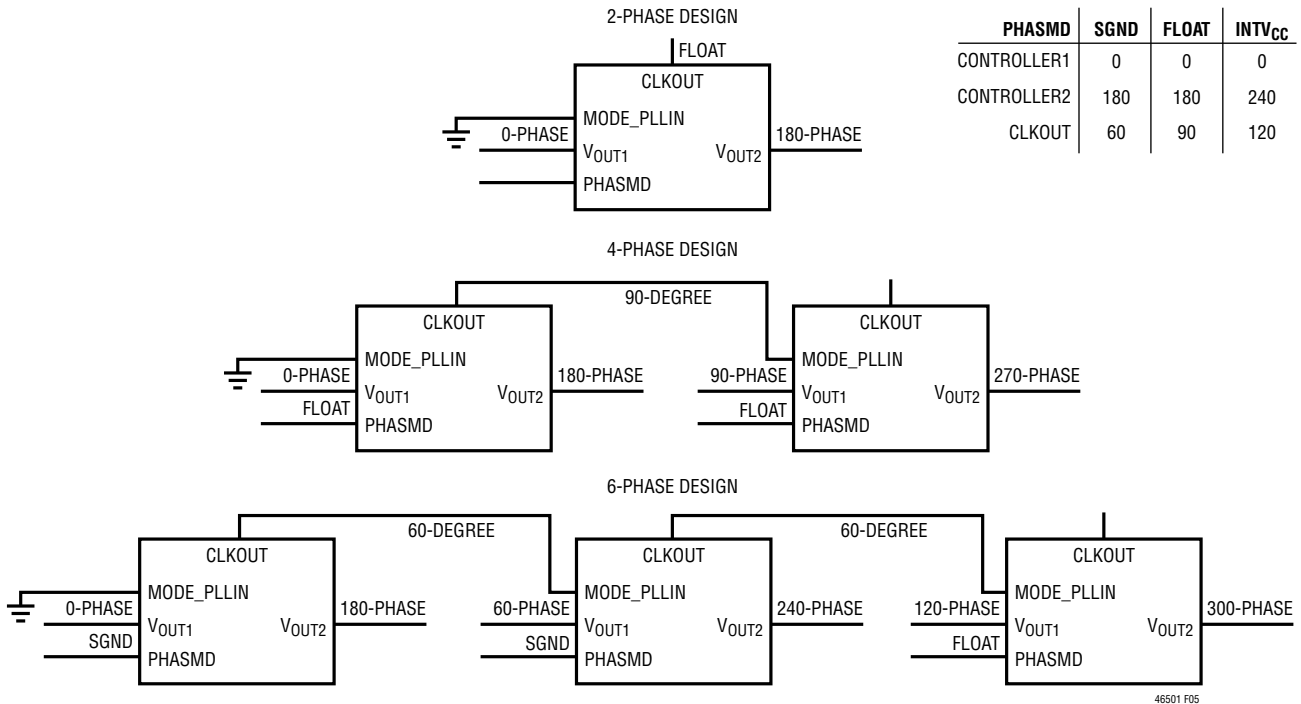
2-PHASE DESIGN

| PHASMD | SGND | FLOAT | INTV$_{CC}$ |
|---|---|---|---|
| CONTROLLER1 | 0 | 0 | 0 |
| CONTROLLER2 | 180 | 180 | 240 |
| CLKOUT | 60 | 90 | 120 |

FLOAT
CLKOUT
MODE_PLLIN
0-PHASE
V$_{OUT1}$
V$_{OUT2}$
180-PHASE
PHASMD

4-PHASE DESIGN

90-DEGREE
CLKOUT
MODE_PLLIN
0-PHASE
V$_{OUT1}$
V$_{OUT2}$
180-PHASE
FLOAT
PHASMD
CLKOUT
MODE_PLLIN
90-PHASE
V$_{OUT1}$
V$_{OUT2}$
270-PHASE
FLOAT
PHASMD

6-PHASE DESIGN

60-DEGREE
60-DEGREE
CLKOUT
MODE_PLLIN
0-PHASE
V$_{OUT1}$
V$_{OUT2}$
180-PHASE
SGND
PHASMD
CLKOUT
MODE_PLLIN
60-PHASE
V$_{OUT1}$
V$_{OUT2}$
240-PHASE
SGND
PHASMD
CLKOUT
MODE_PLLIN
120-PHASE
V$_{OUT1}$
V$_{OUT2}$
300-PHASE
FLOAT
PHASMD

46501 F05